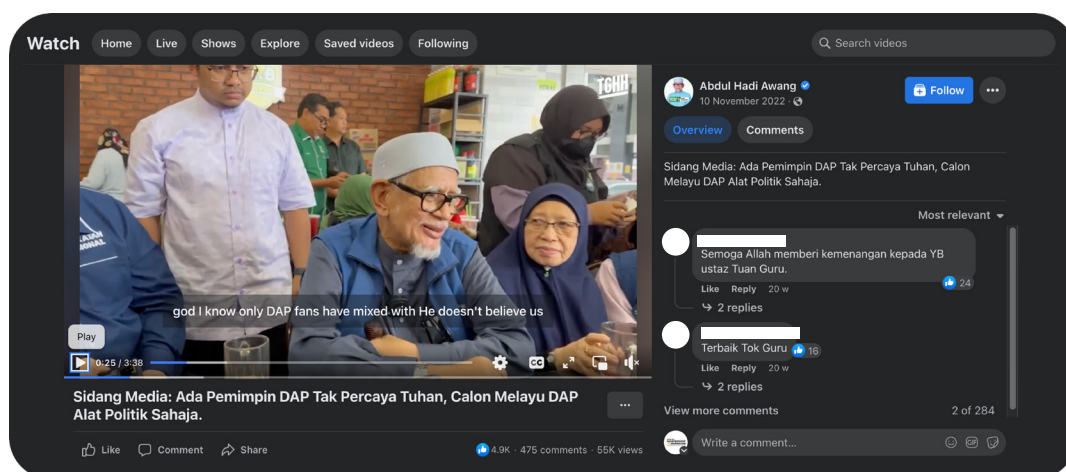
Watch Home Live Shows Explore Saved videos Following

Search videos

TGHH

god I know only DAP fans have mixed with He doesn't believe us

Play

0:25 / 3:38

Sidang Media: Ada Pemimpin DAP Tak Percaya Tuhan, Calon Melayu DAP Alat Politik Sahaja.

...

Like Comment Share

4.9K · 475 comments · 55K views

Abdul Hadi Awang
10 November 2022 ·

Follow

...

Overview Comments

Sidang Media: Ada Pemimpin DAP Tak Percaya Tuhan, Calon Melayu DAP Alat Politik Sahaja.

Most relevant

Semoga Allah memberi kemenangan kepada YB ustaz Tuan Guru.

24

Like Reply 20 w

2 replies

Terbaik Tok Guru

16

Like Reply 20 w

2 replies

View more comments 2 of 284

Write a comment...